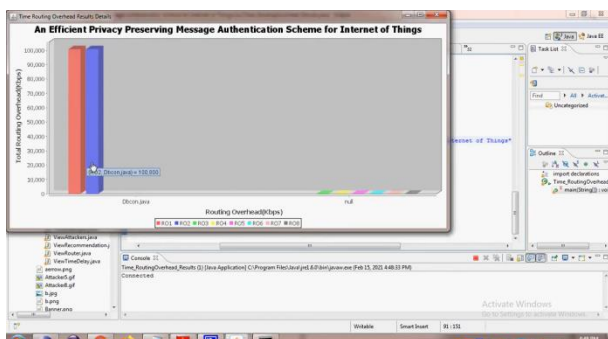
Time Routing Overhead Results Details

An Efficient Privacy Preserving Message Authentication Scheme for Internet of Things

100,000
90,000
80,000
70,000
60,000
50,000
40,000
30,000
20,000
10,000
0

Total Routing Overhead(Kbps)

(RO2, Dbcon.java) = 100,000

Dbcon.java

null

Routing Overhead(Kbps)

RO1 RO2 RO3 RO4 RO5 RO6 RO7 RO8

ernet of Things"

Java Java EE

Task List

Find All Activat...

Uncategorized

Outline

import declarations

Time_RoutingOverhead

main(String[]) : void

ViewAttackers.java
ViewRecommendation.j
ViewRouter.java
ViewTimeDelay.java
arrow.png
Attacked5.gif
Attacked6.gif
b.jpg
b.png
Banner.aws

Console

Time_RoutingOverhead_Results (1) [Java Application] C:\Program Files\Java\jre1.6.0\bin\javaw.exe (Feb 15, 2021 4:48:33 PM)

Connected.

Activate Windows
Go to Settings to activate Windows.

Writable

Smart Insert

91 : 131